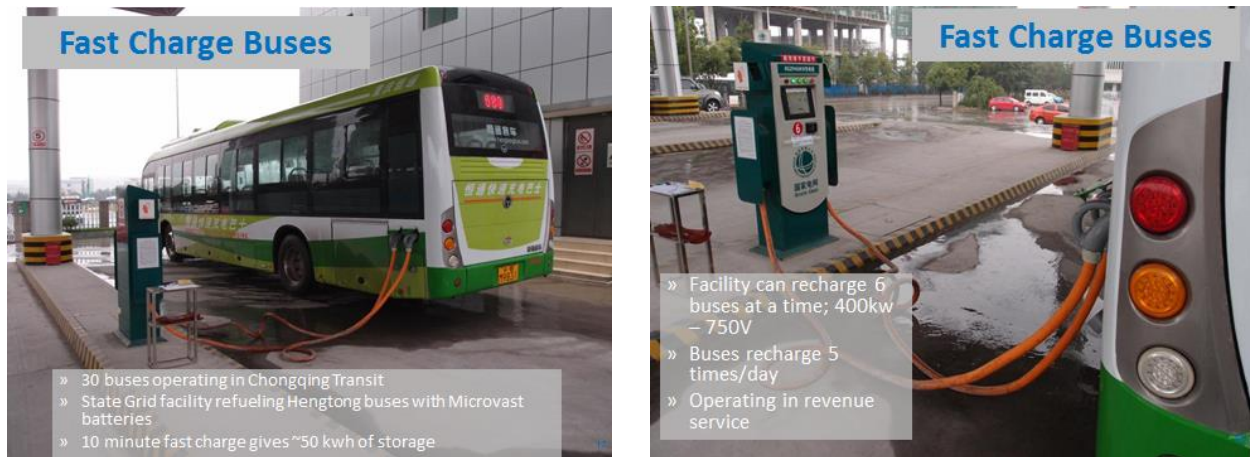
Fast Charge Buses

» 30 buses operating in Chongqing Transit
» State Grid facility refueling Hengtong buses with Microvast batteries
» 10 minute fast charge gives ~50 kwh of storage

Fast Charge Buses

» Facility can recharge 6 buses at a time; 400kw – 750V
» Buses recharge 5 times/day
» Operating in revenue service